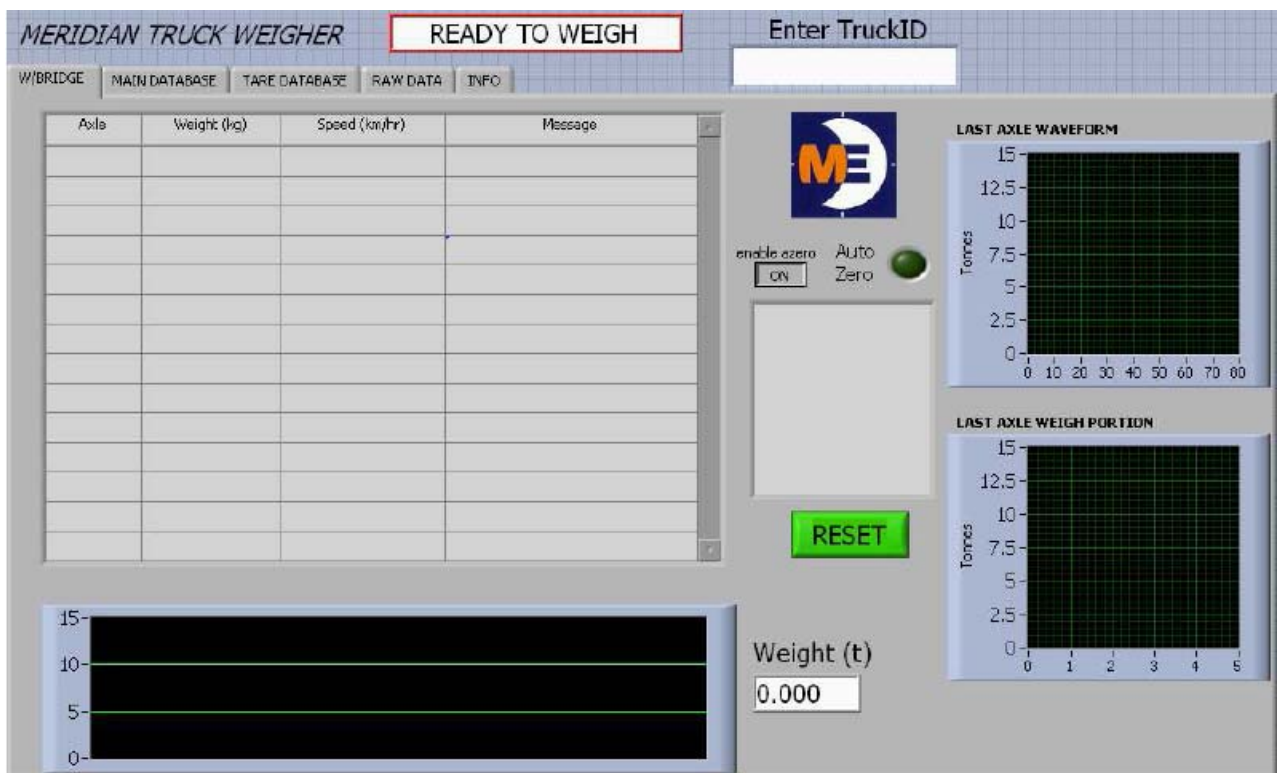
MERIDIAN TRUCK WEIGHER

READY TO WEIGH

Enter TruckID

W/BRIDGE | MAIN DATABASE | TARE DATABASE | RAW DATA | INFO

| Axle | Weight (kg) | Speed (km/hr) | Message |
|---|---|---|---|
| | | | |

ME

enable azero
ON

Auto Zero

RESET

LAST AXLE WAVEFORM

15
12.5
10
7.5
5
2.5
0
Tonnes
0 10 20 30 40 50 60 70 80

LAST AXLE WEIGH PORTION

15
12.5
10
7.5
5
2.5
0
Tonnes
0 1 2 3 4 5

15
10
5
0

Weight (t)
0.000